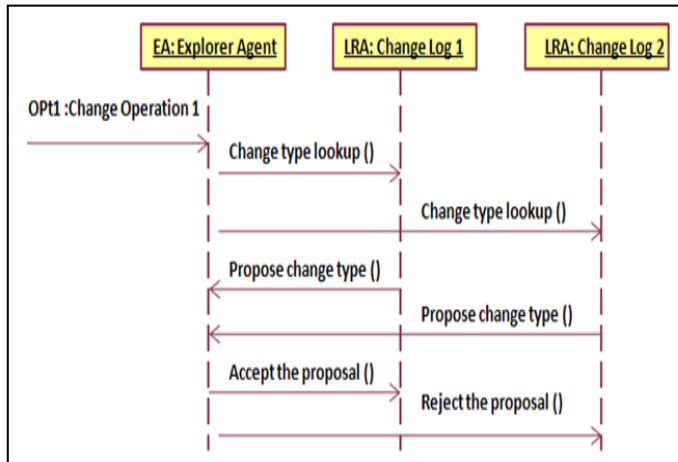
EA: Explorer Agent

LRA: Change Log 1

LRA: Change Log 2

OPt1 :Change Operation 1

Change type lookup ()

Change type lookup ()

Propose change type ()

Propose change type ()

Accept the proposal ()

Reject the proposal ()